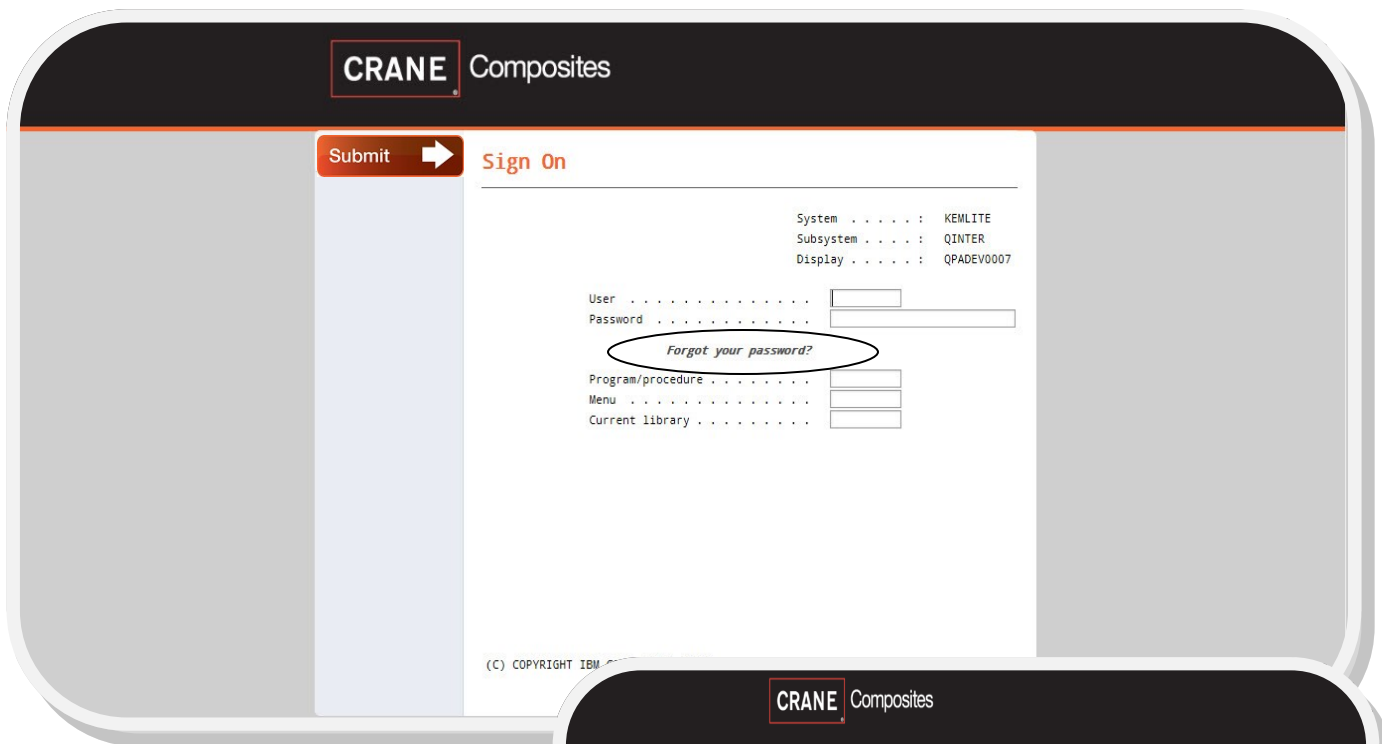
CRANE Composites

Submit

Sign On

System . . . . . : KEMLITE
Subsystem . . . . : QINTER
Display . . . . . : QPADEV0007

User . . . . . . . . . . . . . .
Password . . . . . . . . . . . .

Forgot your password?

Program/procedure . . . . . . . .
Menu . . . . . . . . . . . . . .
Current library . . . . . . . . .

(C) COPYRIGHT IBM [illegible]

CRANE Composites